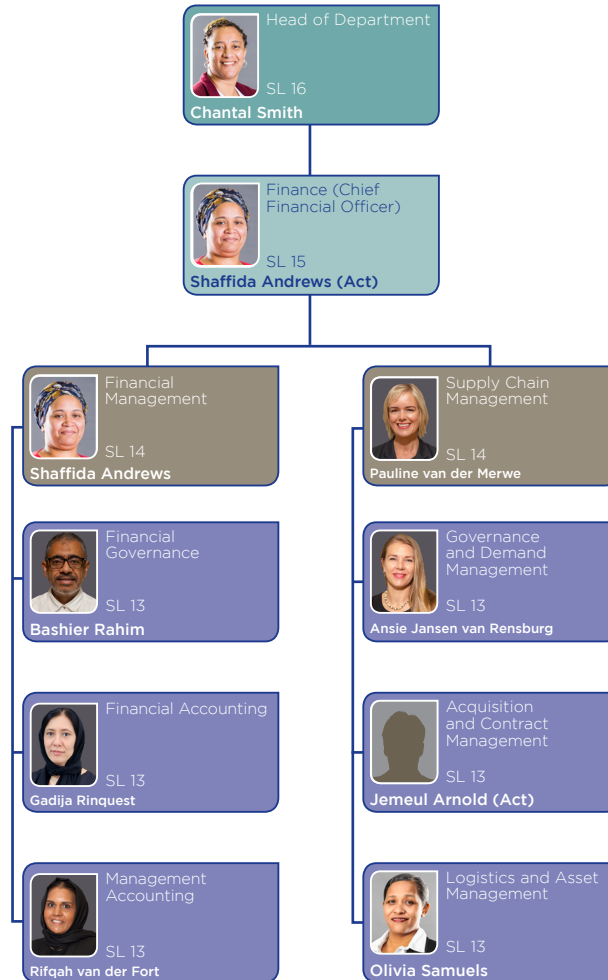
Head of Department
SL 16
Chantal Smith

Finance (Chief Financial Officer)
SL 15
Shaffida Andrews (Act)

Financial Management
SL 14
Shaffida Andrews

Financial Governance
SL 13
Bashier Rahim

Financial Accounting
SL 13
Gadija Rinquest

Management Accounting
SL 13
Rifqah van der Fort

Supply Chain Management
SL 14
Pauline van der Merwe

Governance and Demand Management
SL 13
Ansie Jansen van Rensburg

Acquisition and Contract Management
SL 13
Jemeul Arnold (Act)

Logistics and Asset Management
SL 13
Olivia Samuels